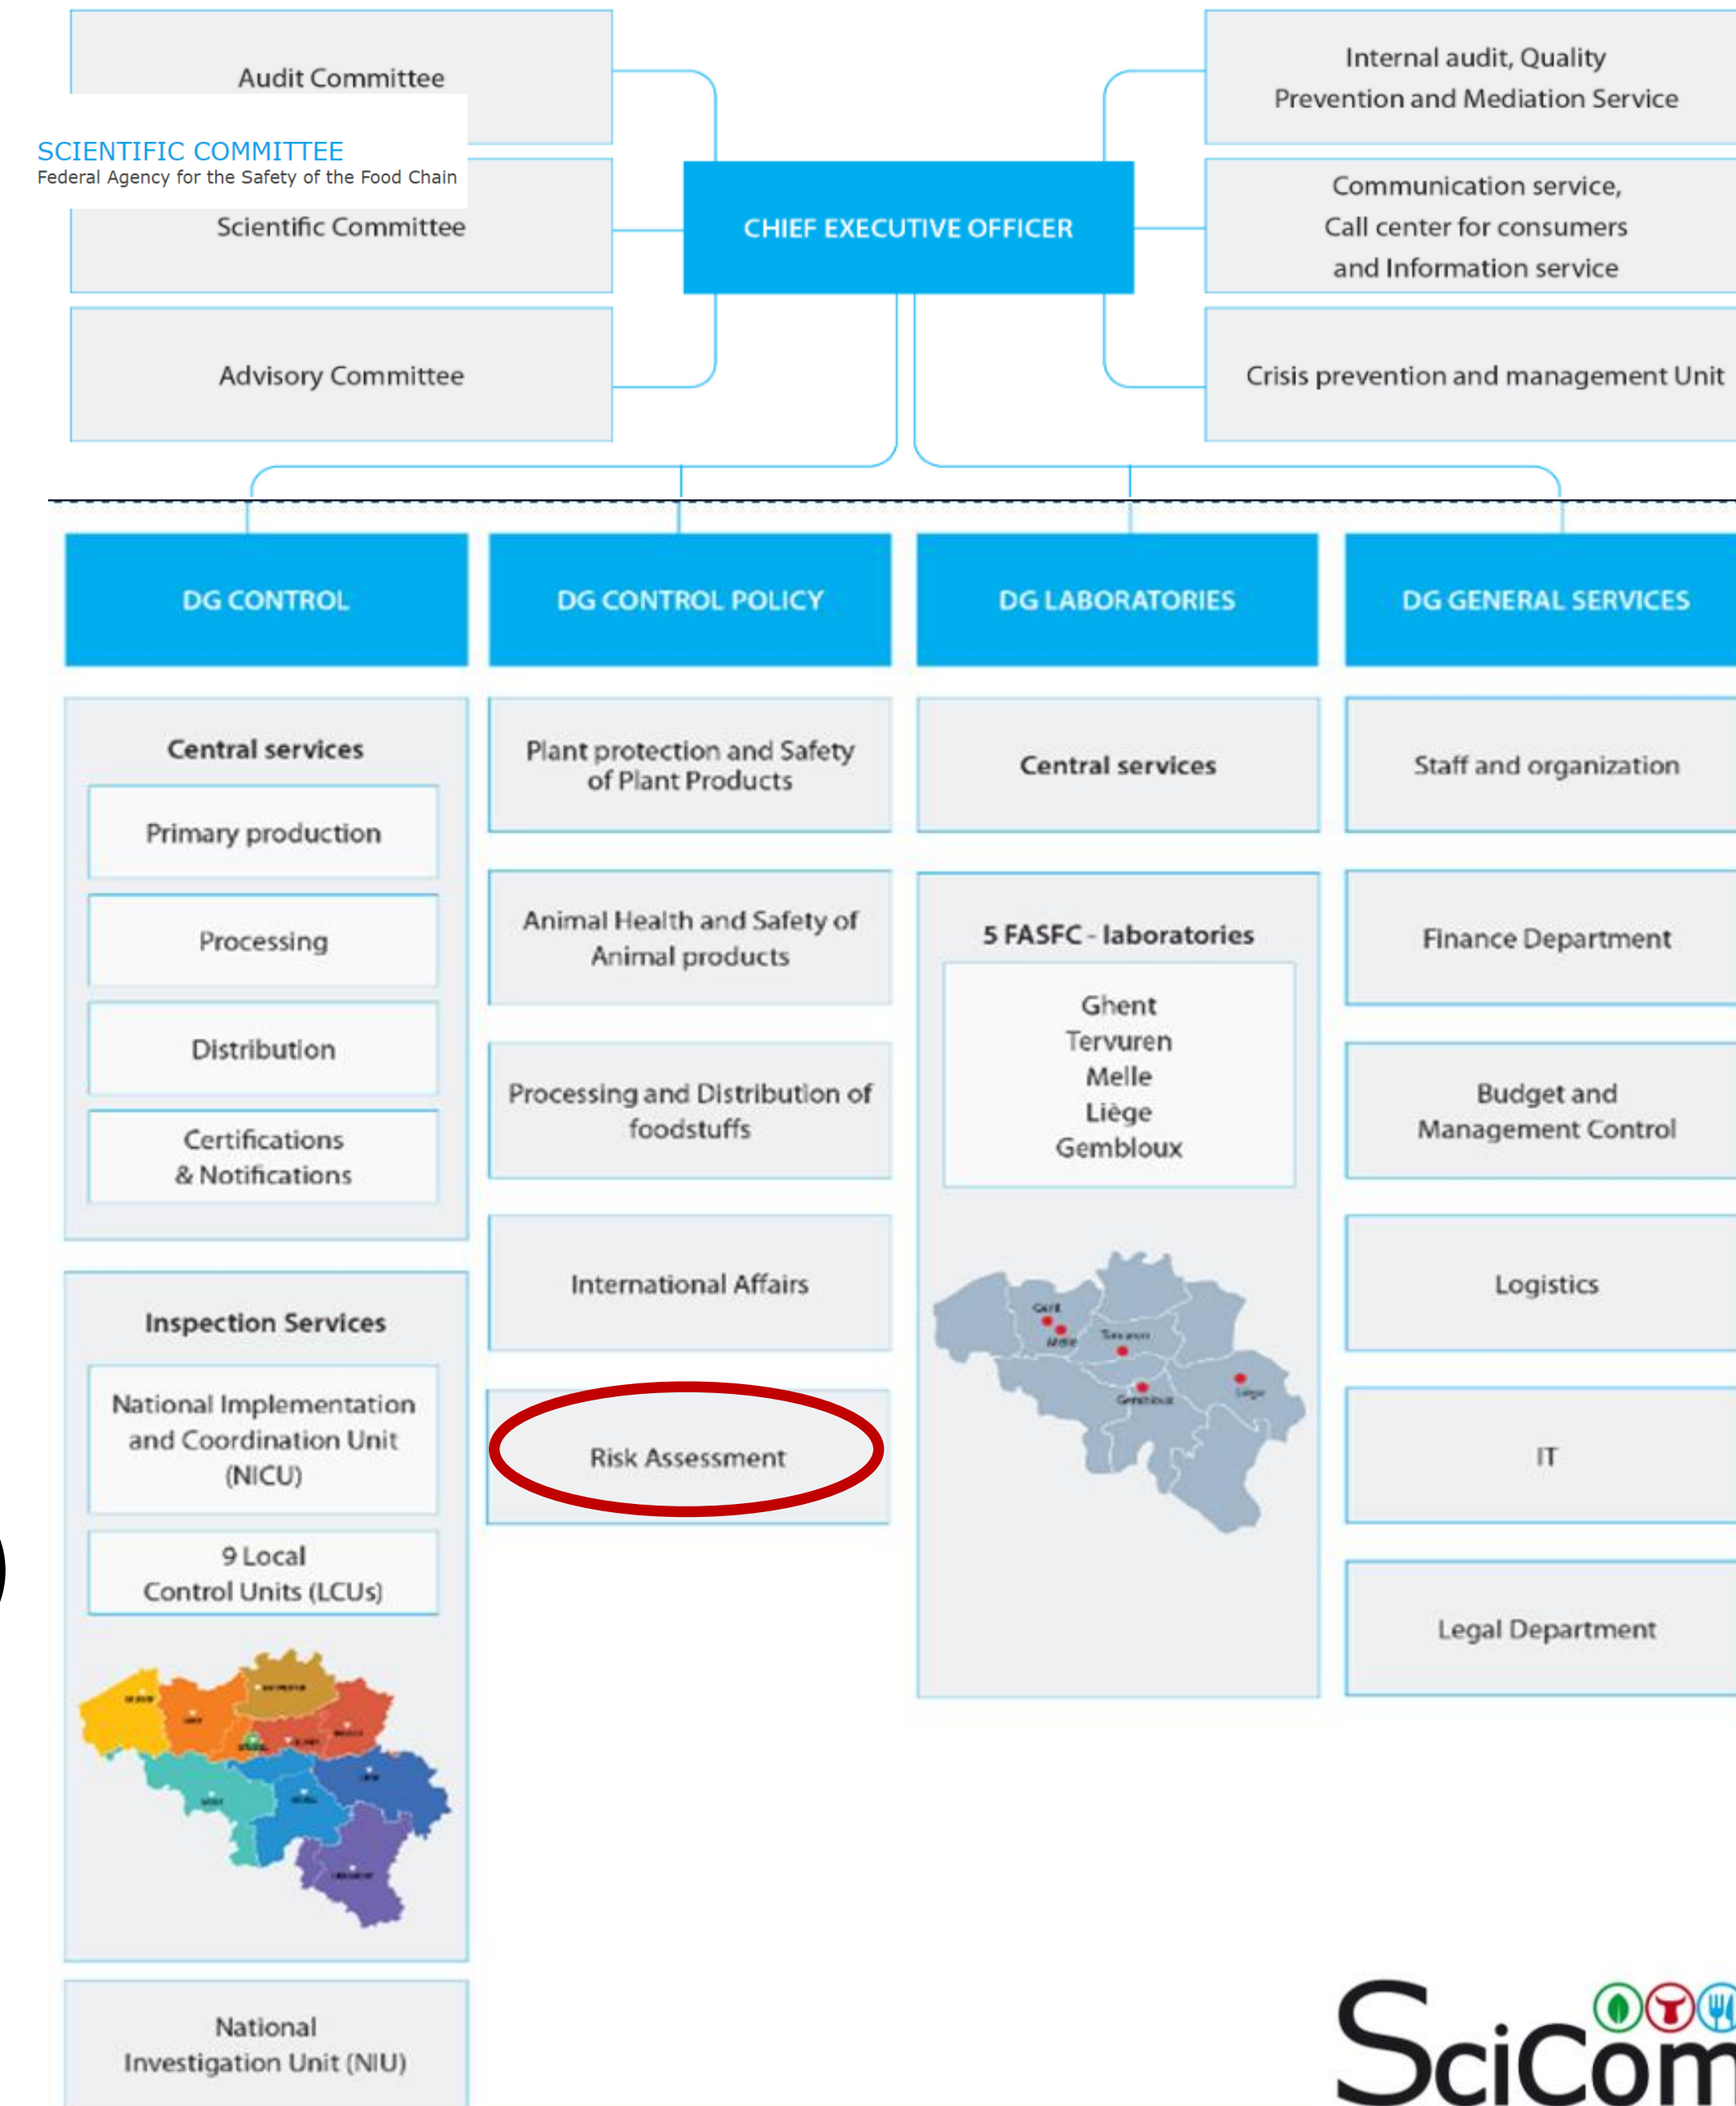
Audit Committee

SCIENTIFIC COMMITTEE
Federal Agency for the Safety of the Food Chain

Scientific Committee

Advisory Committee

CHIEF EXECUTIVE OFFICER

Internal audit, Quality Prevention and Mediation Service

Communication service, Call center for consumers and Information service

Crisis prevention and management Unit

DG CONTROL

Central services

Primary production

Processing

Distribution

Certifications & Notifications

Inspection Services

National Implementation and Coordination Unit (NICU)

9 Local Control Units (LCUs)

National Investigation Unit (NIU)

DG CONTROL POLICY

Plant protection and Safety of Plant Products

Animal Health and Safety of Animal products

Processing and Distribution of foodstuffs

International Affairs

Risk Assessment

DG LABORATORIES

Central services

5 FASFC - laboratories

Ghent
Tervuren
Melle
Liège
Gembloux

DG GENERAL SERVICES

Staff and organization

Finance Department

Budget and Management Control

Logistics

IT

Legal Department

SciCom